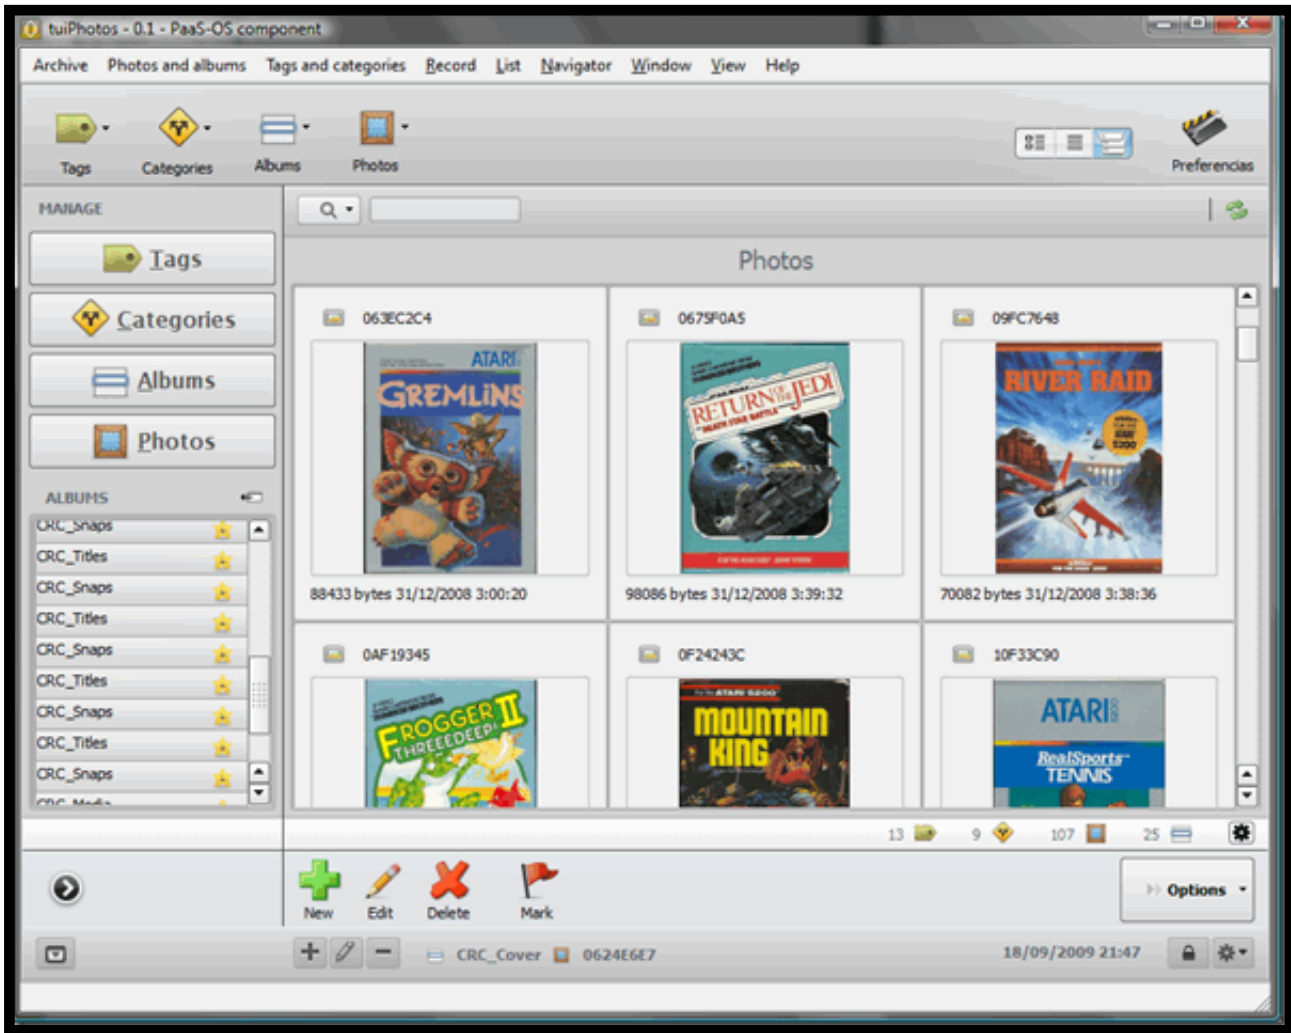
tuiPhotos - 0.1 - PaaS-OS component

Archive Photos and albums Tags and categories Record List Navigator Window View Help

Tags Categories Albums Photos Preferencias

MANAGE

Tags
Categories
Albums
Photos

ALBUMS

CRC_Snaps
CRC_Titles
CRC_Snaps
CRC_Titles
CRC_Snaps
CRC_Titles
CRC_Snaps
CRC_Titles
CRC_Snaps
CRC_Media

Photos

063EC2C4
ATARI GREMLINS
88433 bytes 31/12/2008 3:00:20

0675F0A5
RETURN OF THE JEDI
98086 bytes 31/12/2008 3:39:32

09FC7648
RIVER RAID
70082 bytes 31/12/2008 3:38:36

0AF19345
FROGGER II THREEEDEEP!

0F24243C
MOUNTAIN KING

10F33C90
ATARI
RealSports TENNIS

13 9 107 25

New Edit Delete Mark

Options

CRC_Cover 0624E6E7

18/09/2009 21:47